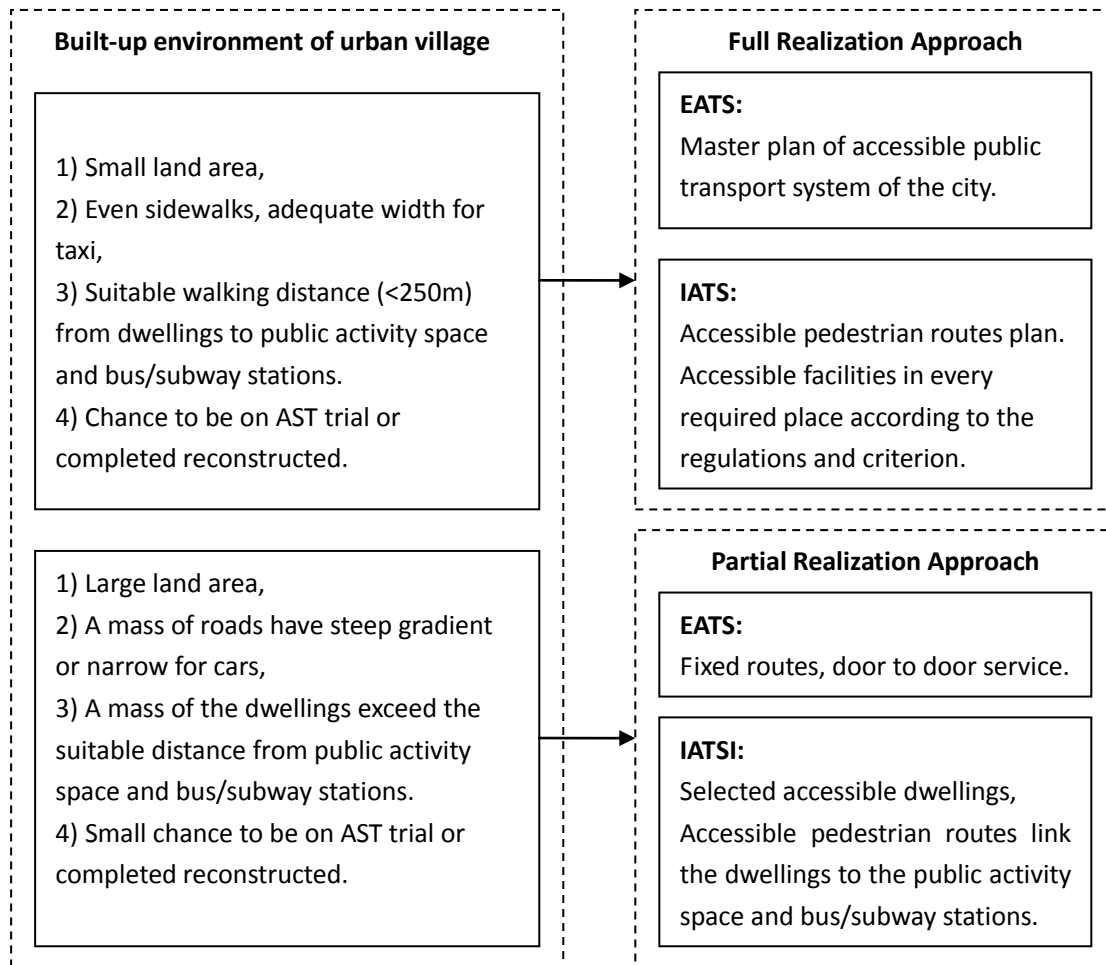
Built-up environment of urban village

1) Small land area,
2) Even sidewalks, adequate width for taxi,
3) Suitable walking distance (<250m) from dwellings to public activity space and bus/subway stations.
4) Chance to be on AST trial or completed reconstructed.

1) Large land area,
2) A mass of roads have steep gradient or narrow for cars,
3) A mass of the dwellings exceed the suitable distance from public activity space and bus/subway stations.
4) Small chance to be on AST trial or completed reconstructed.

Full Realization Approach

EATS:
Master plan of accessible public transport system of the city.

IATS:
Accessible pedestrian routes plan. Accessible facilities in every required place according to the regulations and criterion.

Partial Realization Approach

EATS:
Fixed routes, door to door service.

IATSI:
Selected accessible dwellings, Accessible pedestrian routes link the dwellings to the public activity space and bus/subway stations.